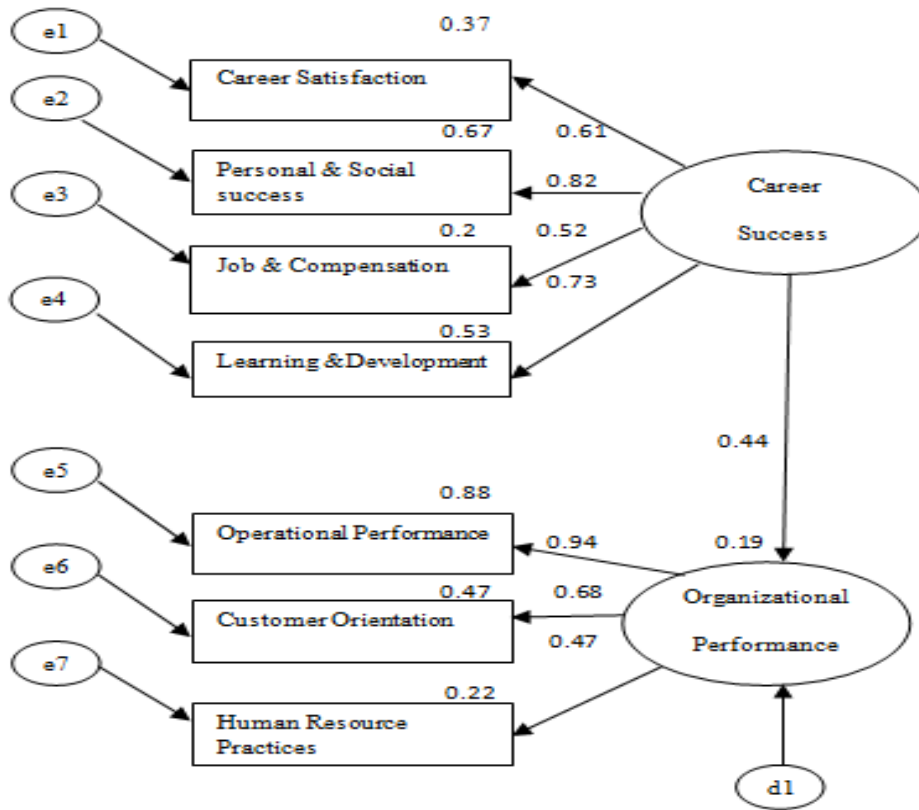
e1

0.37

Career Satisfaction

e2

0.67

0.61

Personal & Social success

0.82

Career Success

e3

0.2

0.52

Job & Compensation

0.73

e4

0.53

Learning & Development

0.44

e5

0.88

Operational Performance

0.94

0.19

e6

0.47

0.68

Organizational Performance

Customer Orientation

0.47

e7

0.22

Human Resource Practices

d1